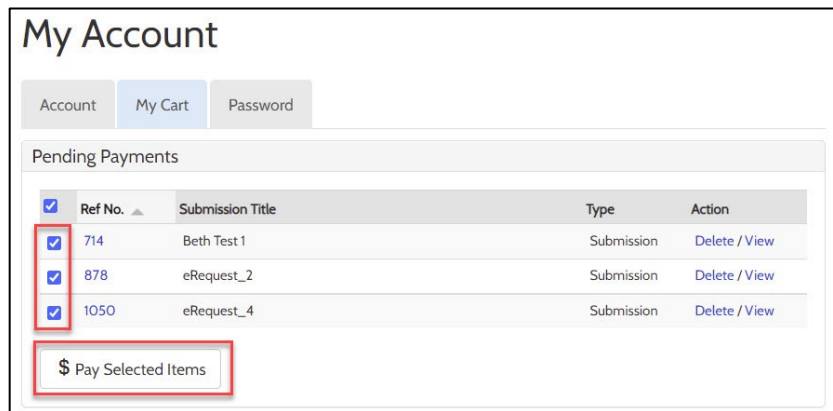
My Account

Account | My Cart | Password

Pending Payments

| | Ref No. | Submission Title | Type | Action |
|---|---|---|---|---|
| | 714 | Beth Test 1 | Submission | Delete / View |
| | 878 | eRequest_2 | Submission | Delete / View |
| | 1050 | eRequest_4 | Submission | Delete / View |

$ Pay Selected Items